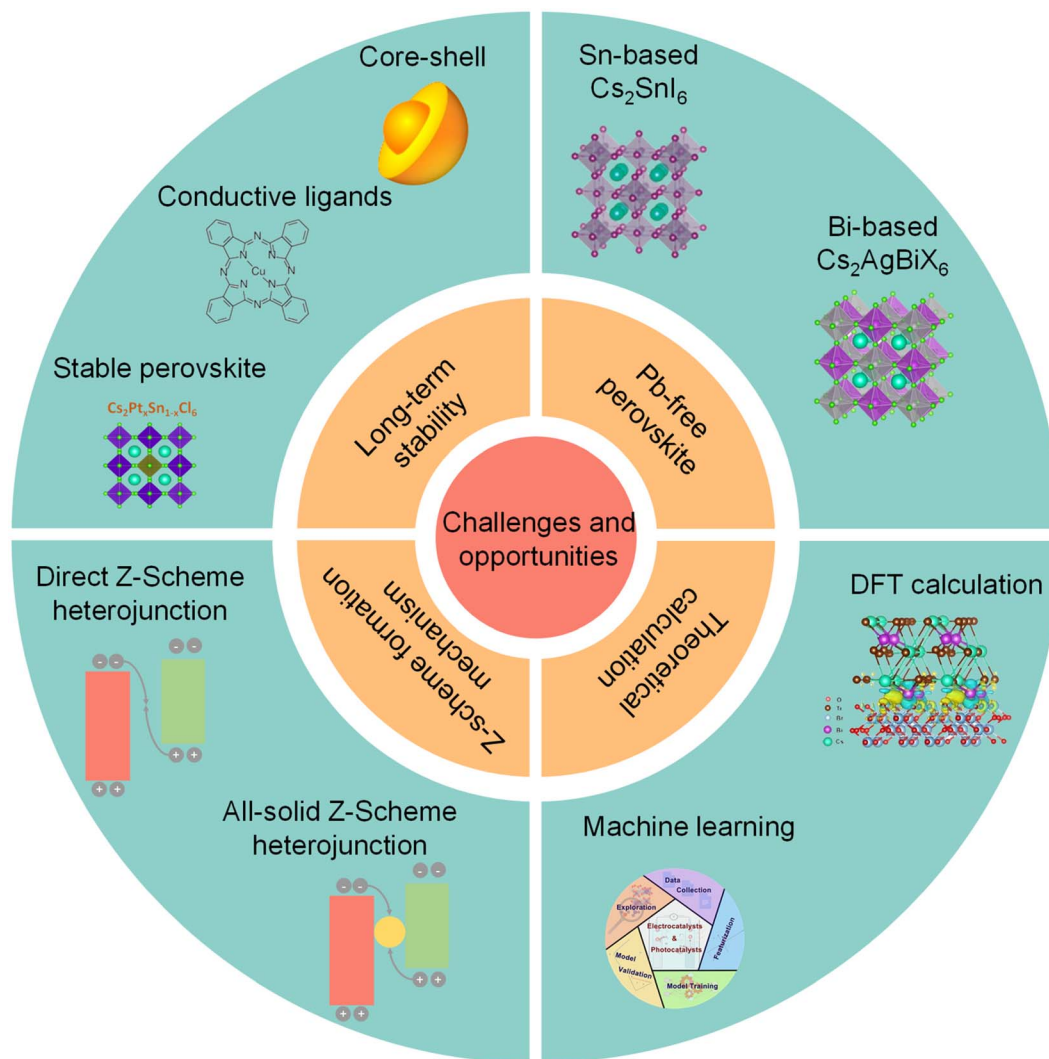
Core-shell

Conductive ligands

Cu

Stable perovskite

$Cs_2Pt_xSn_{1-x}Cl_6$

Sn-based $Cs_2SnI_6$

Bi-based $Cs_2AgBiX_6$

Long-term stability

Pb-free perovskite

Challenges and opportunities

Z-scheme formation mechanism

Theoretical calculation

Direct Z-Scheme heterojunction

DFT calculation

O
Te
Br
Bi
Cs

All-solid Z-Scheme heterojunction

Machine learning

Data Collection

Exploration

Featurization

Electrocatalysts & Photocatalysts

Model Validation

Model Training